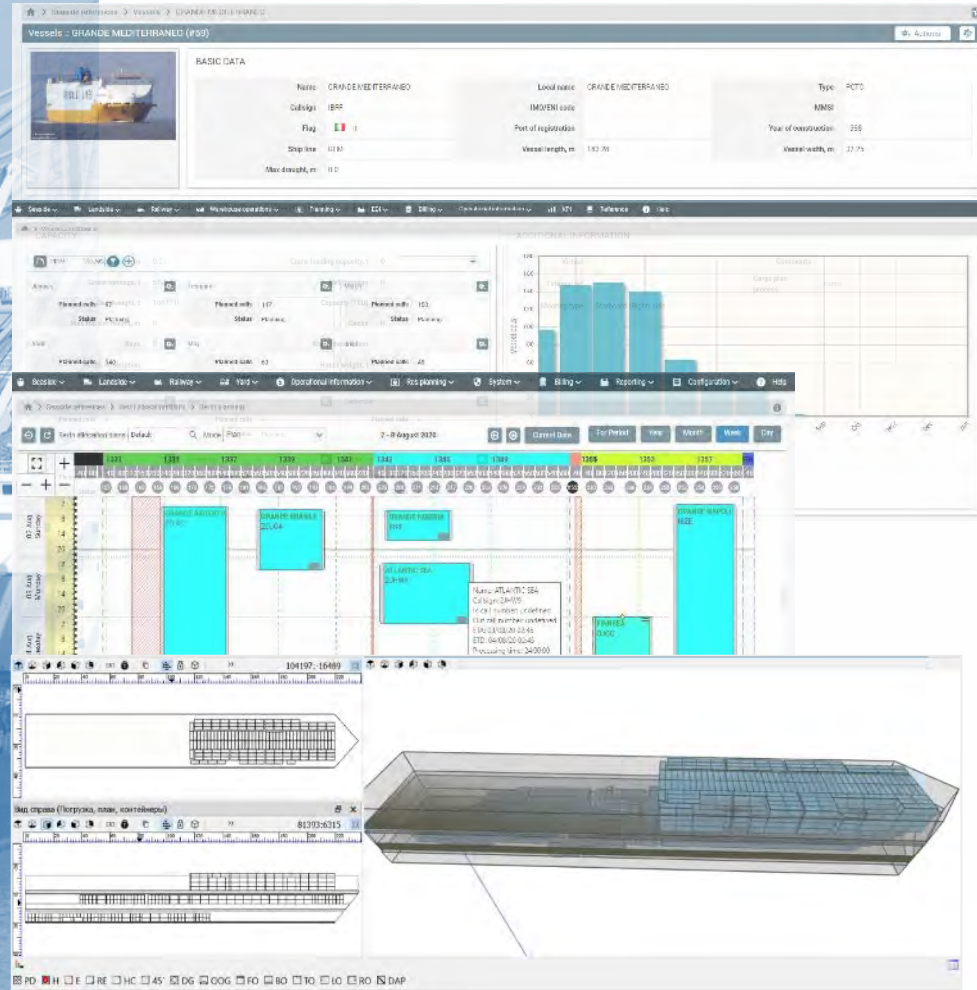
Grande references > Vessels > GRANDE MEDITERRANEO

Vessels : GRANDE MEDITERRANEO (#59)

Actions

BASIC DATA

Name GRANDE MEDITERRANEO
Local name GRANDE MEDITERRANEO
Type PCTC
Callsign IBRF
IMO/ENI code
MMSI
Flag
Port of registration
Year of construction
Ship line
Vessel length, m
Vessel width, m
Max draught, m

Landside Railway Warehouse operations Training EDI Billing KPI Reference Help

CAPACITY

ADDITIONAL INFORMATION

Planned calls 147
Planned calls 153
Status
Status
Planned calls 540
Planned calls 63
Planned calls 45

Seaside Landside Railway Yard Operational information Res planning System Billing Reporting Configuration Help

Sort allocated items Default Unok Plan

2 - 8 August 2020

Current Date For Period Year Month Week Day

GRANDE ARGENTO
GRANDE BRASILE
GRANDE NIGERIA
GRANDE NAPOLI
ATLANTIC SEA

Name: ATLANTIC SEA
Callsign: 2AHW9
In call number: undefined
Out call number: undefined
ETA: 03/08/20 02:46
ETD: 04/08/20 02:46
Processing time: 24:00:00

104197; 16469

Вид справа (Погрузка, план, контейнеры)

81393;6315

PD H E RE HC 45' DG OOG FO BO TO LO RO DAP